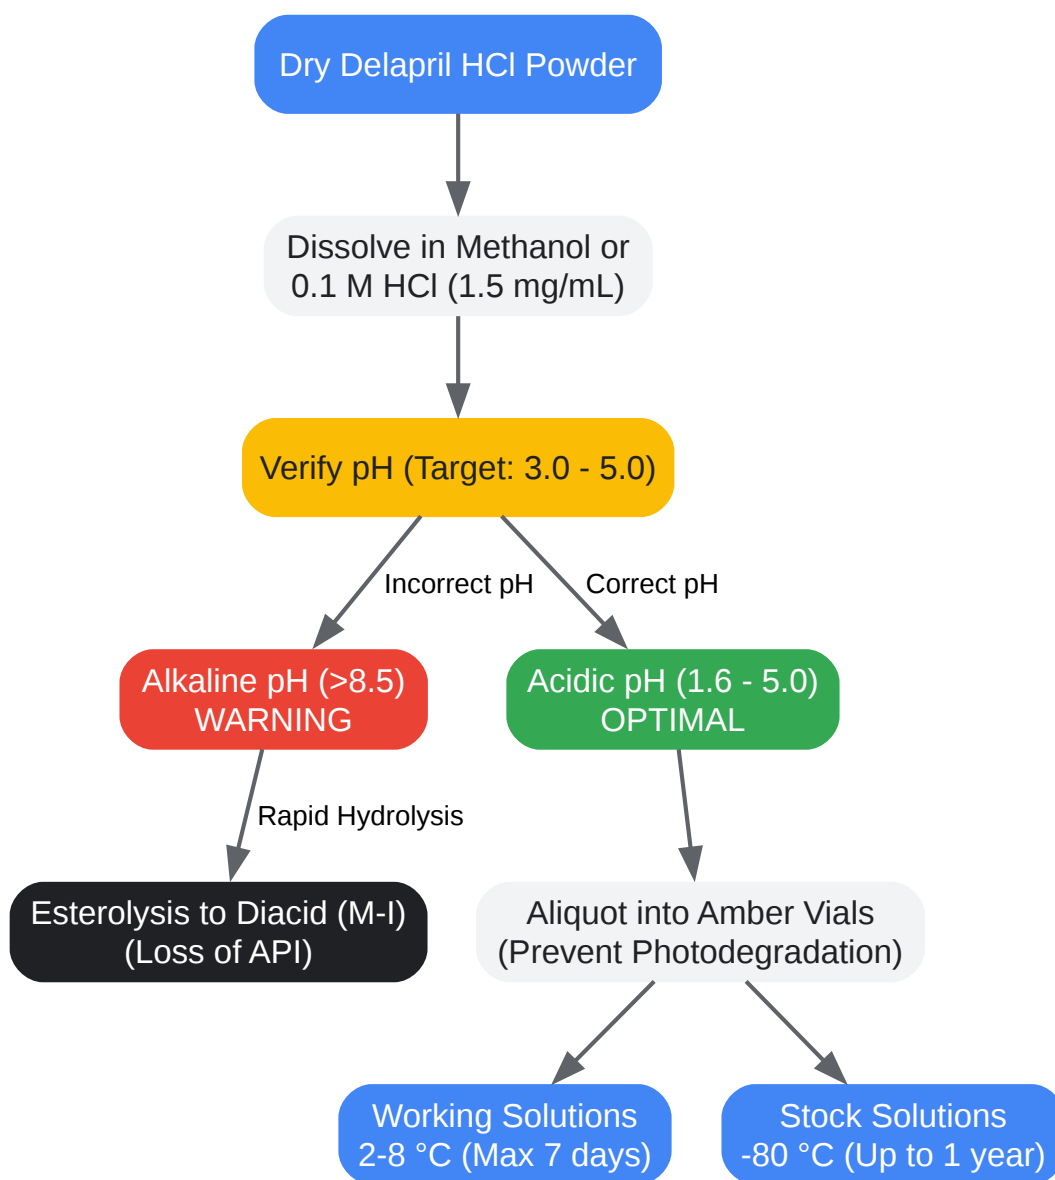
Dry Delapril HCl Powder

Dissolve in Methanol or 0.1 M HCl (1.5 mg/mL)

Verify pH (Target: 3.0 - 5.0)

Incorrect pH

Correct pH

Alkaline pH (>8.5) WARNING

Acidic pH (1.6 - 5.0) OPTIMAL

Rapid Hydrolysis

Esterolysis to Diacid (M-I) (Loss of API)

Aliquot into Amber Vials (Prevent Photodegradation)

Working Solutions 2-8 °C (Max 7 days)

Stock Solutions -80 °C (Up to 1 year)